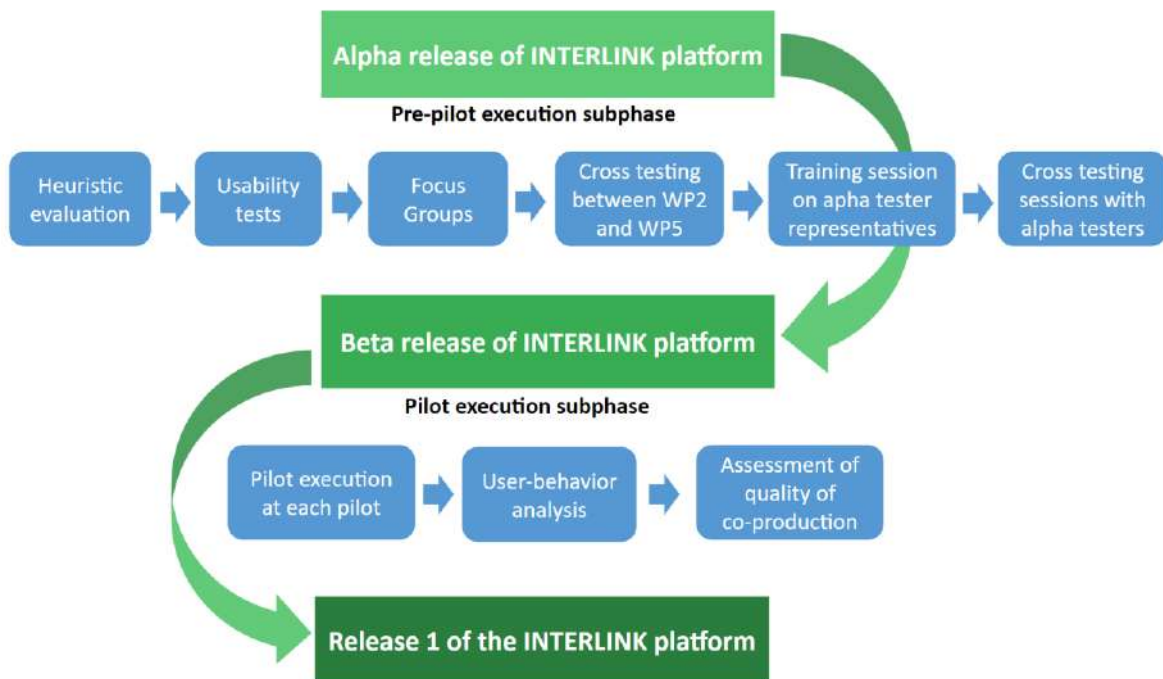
Alpha release of INTERLINK platform

Pre-pilot execution subphase

Heuristic evaluation

Usability tests

Focus Groups

Cross testing between WP2 and WP5

Training session on apha tester representatives

Cross testing sessions with alpha testers

Beta release of INTERLINK platform

Pilot execution subphase

Pilot execution at each pilot

User-behavior analysis

Assessment of quality of co-production

Release 1 of the INTERLINK platform